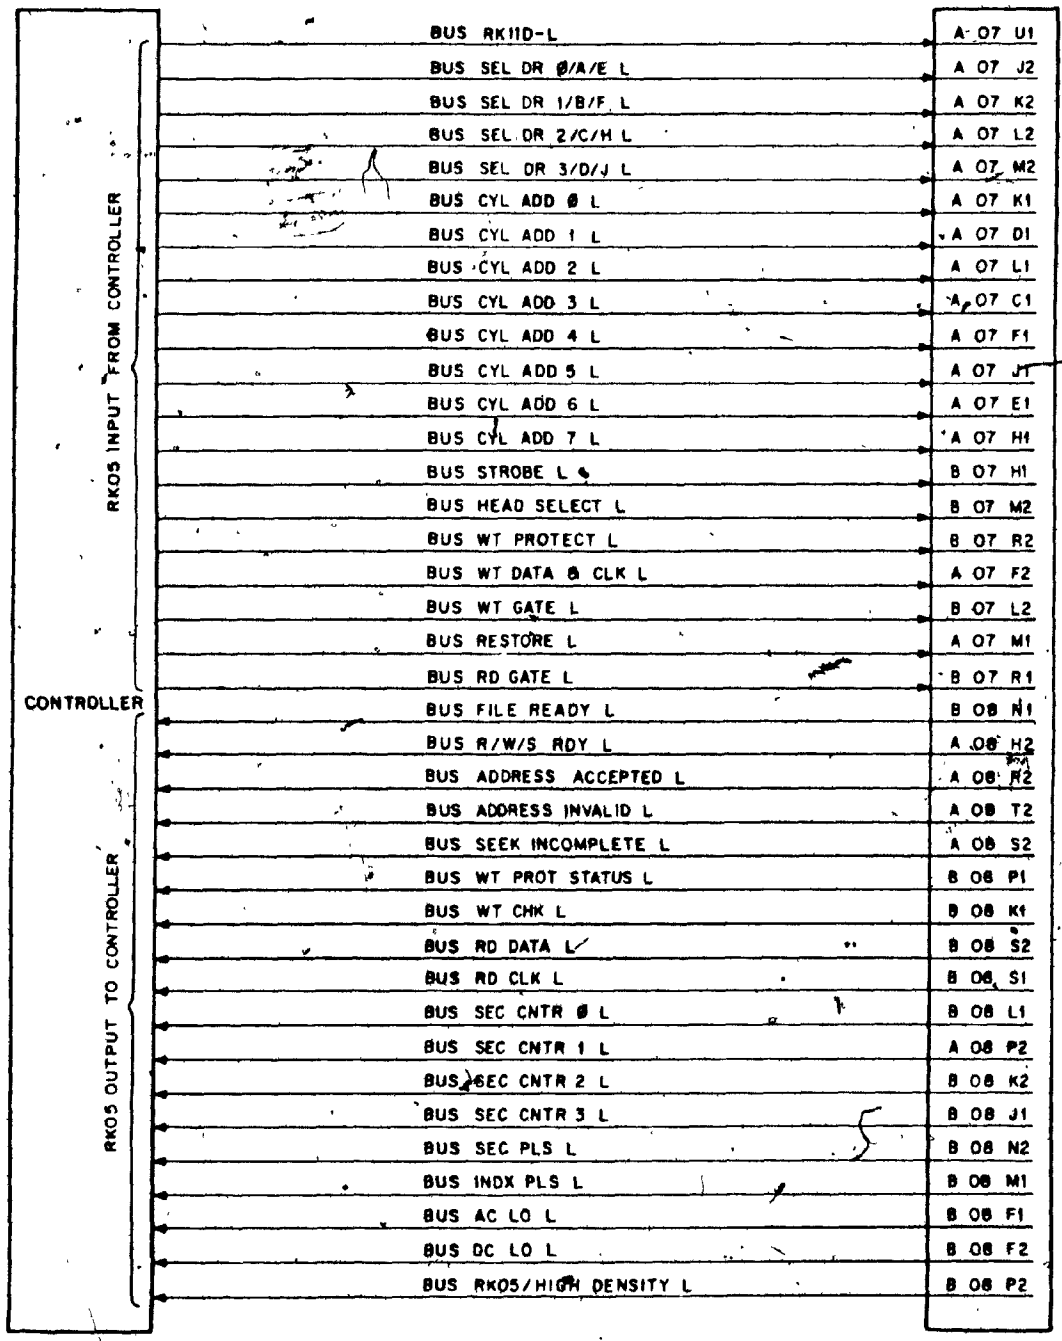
CONTROLLER

RK05 INPUT FROM CONTROLLER

RK05 OUTPUT TO CONTROLLER

BUS RK11D-L A 07 U1
BUS SEL DR Ø/A/E L A 07 J2
BUS SEL DR 1/B/F L A 07 K2
BUS SEL DR 2/C/H L A 07 L2
BUS SEL DR 3/D/J L A 07 M2
BUS CYL ADD Ø L A 07 K1
BUS CYL ADD 1 L A 07 D1
BUS CYL ADD 2 L A 07 L1
BUS CYL ADD 3 L A 07 C1
BUS CYL ADD 4 L A 07 F1
BUS CYL ADD 5 L A 07 J1
BUS CYL ADD 6 L A 07 E1
BUS CYL ADD 7 L A 07 H1
BUS STROBE L B 07 H1
BUS HEAD SELECT L B 07 M2
BUS WT PROTECT L B 07 R2
BUS WT DATA & CLK L A 07 F2
BUS WT GATE L B 07 L2
BUS RESTORE L A 07 M1
BUS RD GATE L B 07 R1
BUS FILE READY L B 08 N1
BUS R/W/S RDY L A 08 H2
BUS ADDRESS ACCEPTED L A 08 R2
BUS ADDRESS INVALID L A 08 T2
BUS SEEK INCOMPLETE L A 08 S2
BUS WT PROT STATUS L B 08 P1
BUS WT CHK L B 08 K1
BUS RD DATA L B 08 S2
BUS RD CLK L B 08 S1
BUS SEC CNTR Ø L B 08 L1
BUS SEC CNTR 1 L A 08 P2
BUS SEC CNTR 2 L B 08 K2
BUS SEC CNTR 3 L B 08 J1
BUS SEC PLS L B 08 N2
BUS INDX PLS L B 08 M1
BUS AC LO L B 08 F1
BUS DC LO L B 08 F2
BUS RK05/HIGH DENSITY L B 08 P2